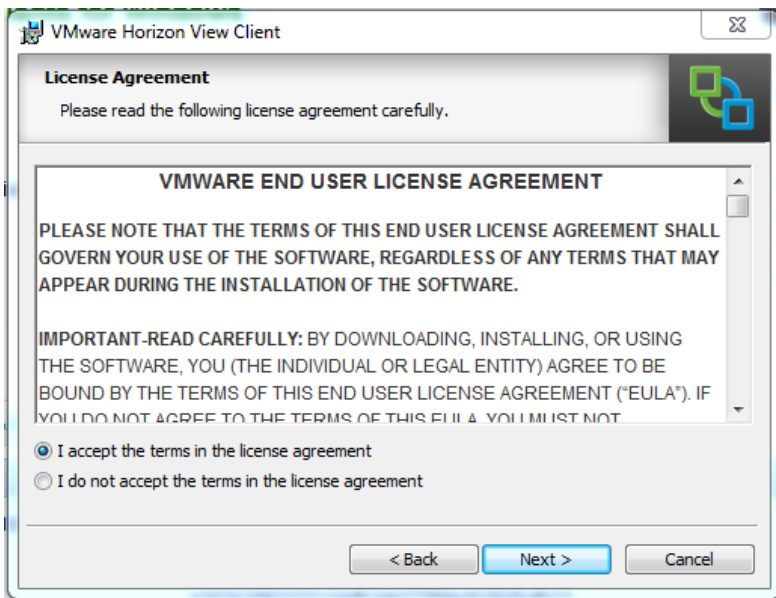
VMware Horizon View Client

License Agreement

Please read the following license agreement carefully.

VMWARE END USER LICENSE AGREEMENT

PLEASE NOTE THAT THE TERMS OF THIS END USER LICENSE AGREEMENT SHALL GOVERN YOUR USE OF THE SOFTWARE, REGARDLESS OF ANY TERMS THAT MAY APPEAR DURING THE INSTALLATION OF THE SOFTWARE.

IMPORTANT-READ CAREFULLY: BY DOWNLOADING, INSTALLING, OR USING THE SOFTWARE, YOU (THE INDIVIDUAL OR LEGAL ENTITY) AGREE TO BE BOUND BY THE TERMS OF THIS END USER LICENSE AGREEMENT ("EULA"). IF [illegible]

I accept the terms in the license agreement

I do not accept the terms in the license agreement

< Back

Next >

Cancel